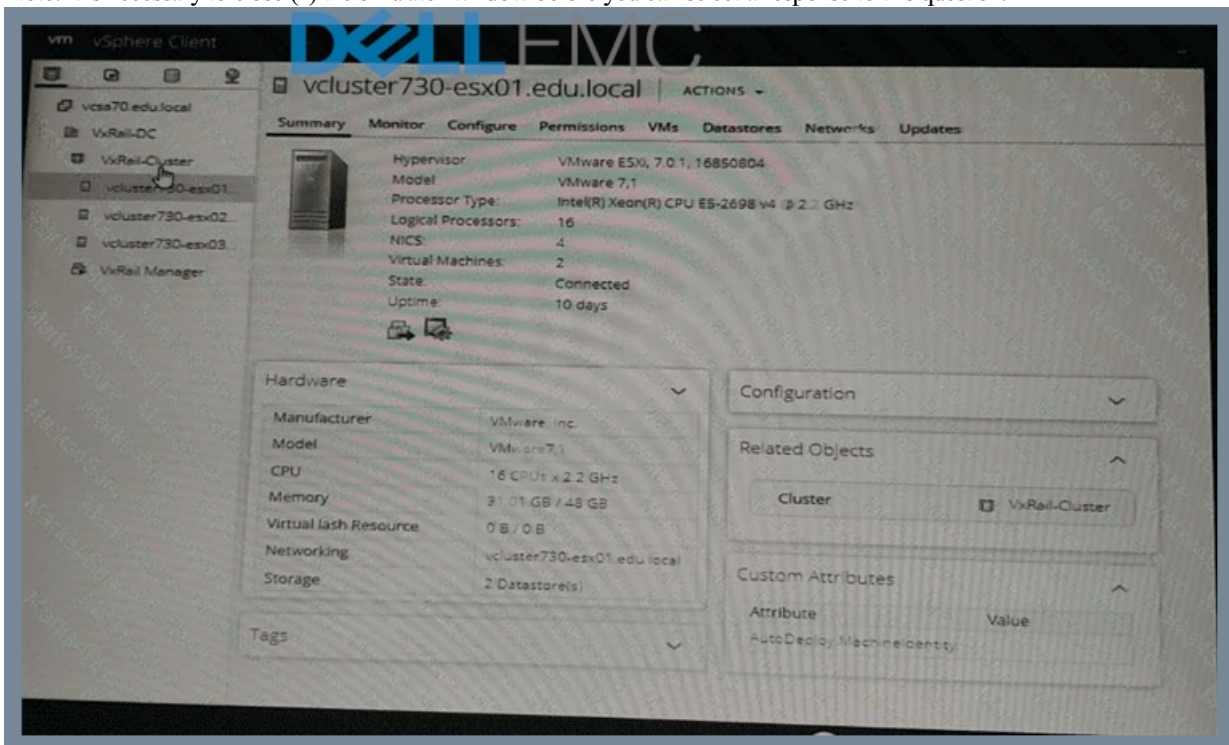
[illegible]

vm vSphere Client

DELL EMC

vcsa70.edu.local
VxRail-DC
VxRail-Cluster
vcluster730-esx01...
vcluster730-esx02...
vcluster730-esx03...
VxRail Manager

vcluster730-esx01.edu.local | ACTIONS

Summary Monitor Configure Permissions VMs Datastores Networks Updates

Hypervisor: VMware ESXi, 7.0.1, 16850804
Model: VMware 7,1
Processor Type: Intel(R) Xeon(R) CPU E5-2698 v4 @ 2.2 GHz
Logical Processors: 16
NICS: 4
Virtual Machines: 2
State: Connected
Uptime: 10 days

Hardware

| Manufacturer | VMware, Inc. |
|---|---|
| Model | VMware7,1 |
| CPU | 16 CPUs x 2.2 GHz |
| Memory | 31.01 GB / 48 GB |
| Virtual lash Resource | 0 B / 0 B |
| Networking | vcluster730-esx01.edu.local |
| Storage | 2 Datastore(s) |

Tags

Configuration

Related Objects

Cluster VxRail-Cluster

Custom Attributes

| Attribute | Value |
|---|---|
| AutoDeploy.MachineIdentity | |